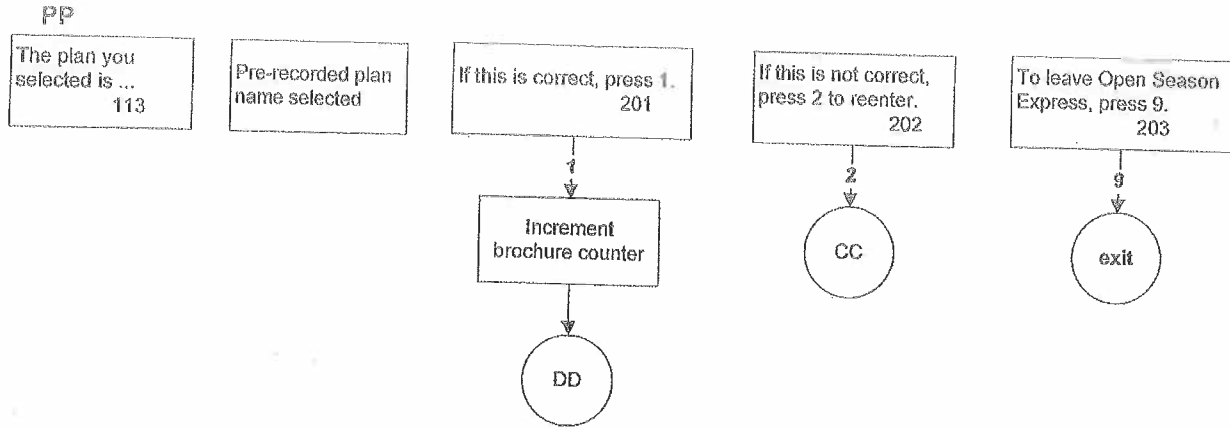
PP

The plan you selected is ...
113

Pre-recorded plan name selected

If this is correct, press 1.
201

1

Increment brochure counter

DD

If this is not correct, press 2 to reenter.
202

2

CC

To leave Open Season Express, press 9.
203

9

exit